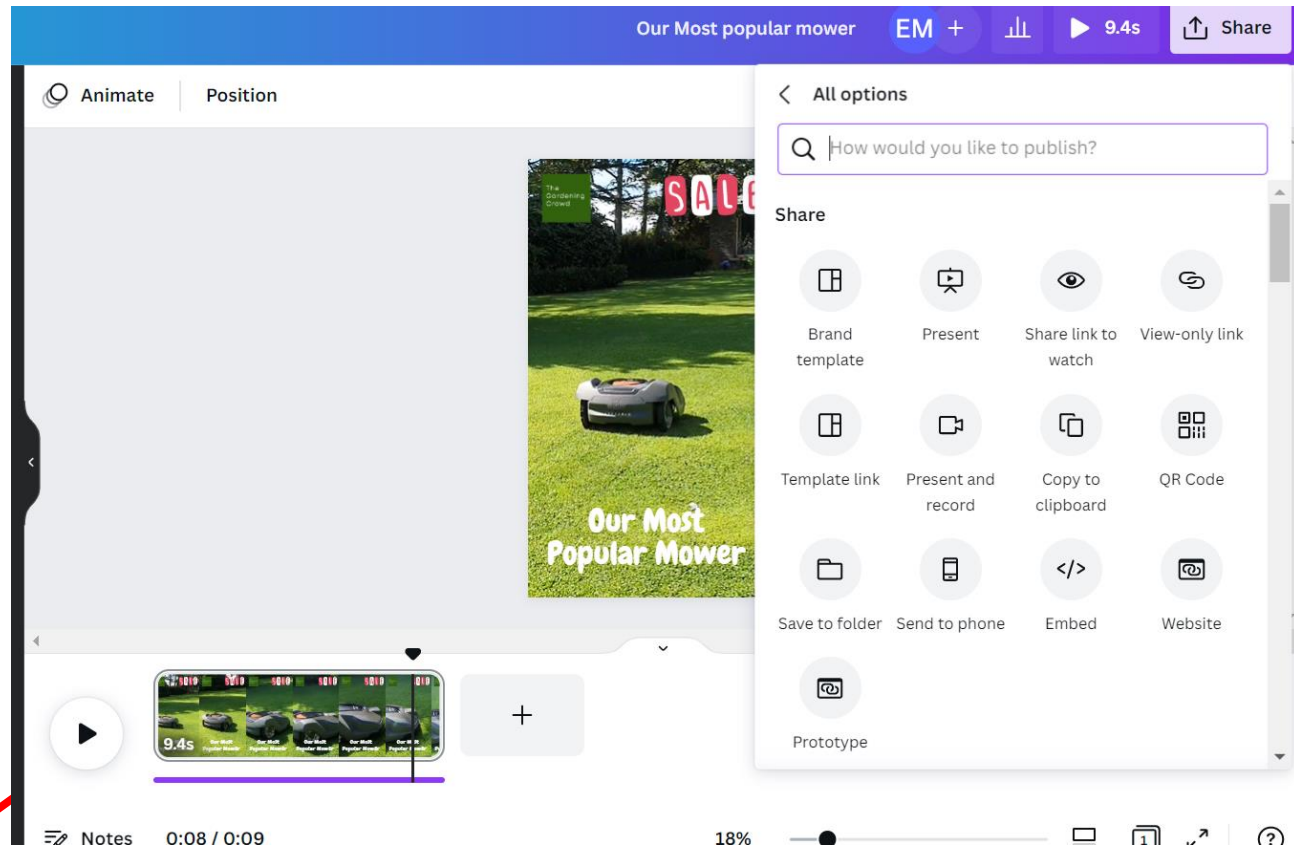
Our Most popular mower EM + 9.4s Share

Animate Position

All options

How would you like to publish?

Share

Brand template

Present

Share link to watch

View-only link

Template link

Present and record

Copy to clipboard

QR Code

Save to folder

Send to phone

Embed

Website

Prototype

The Gardening Crowd

SAL

Our Most Popular Mower

9.4s

Notes 0:08 / 0:09 18%